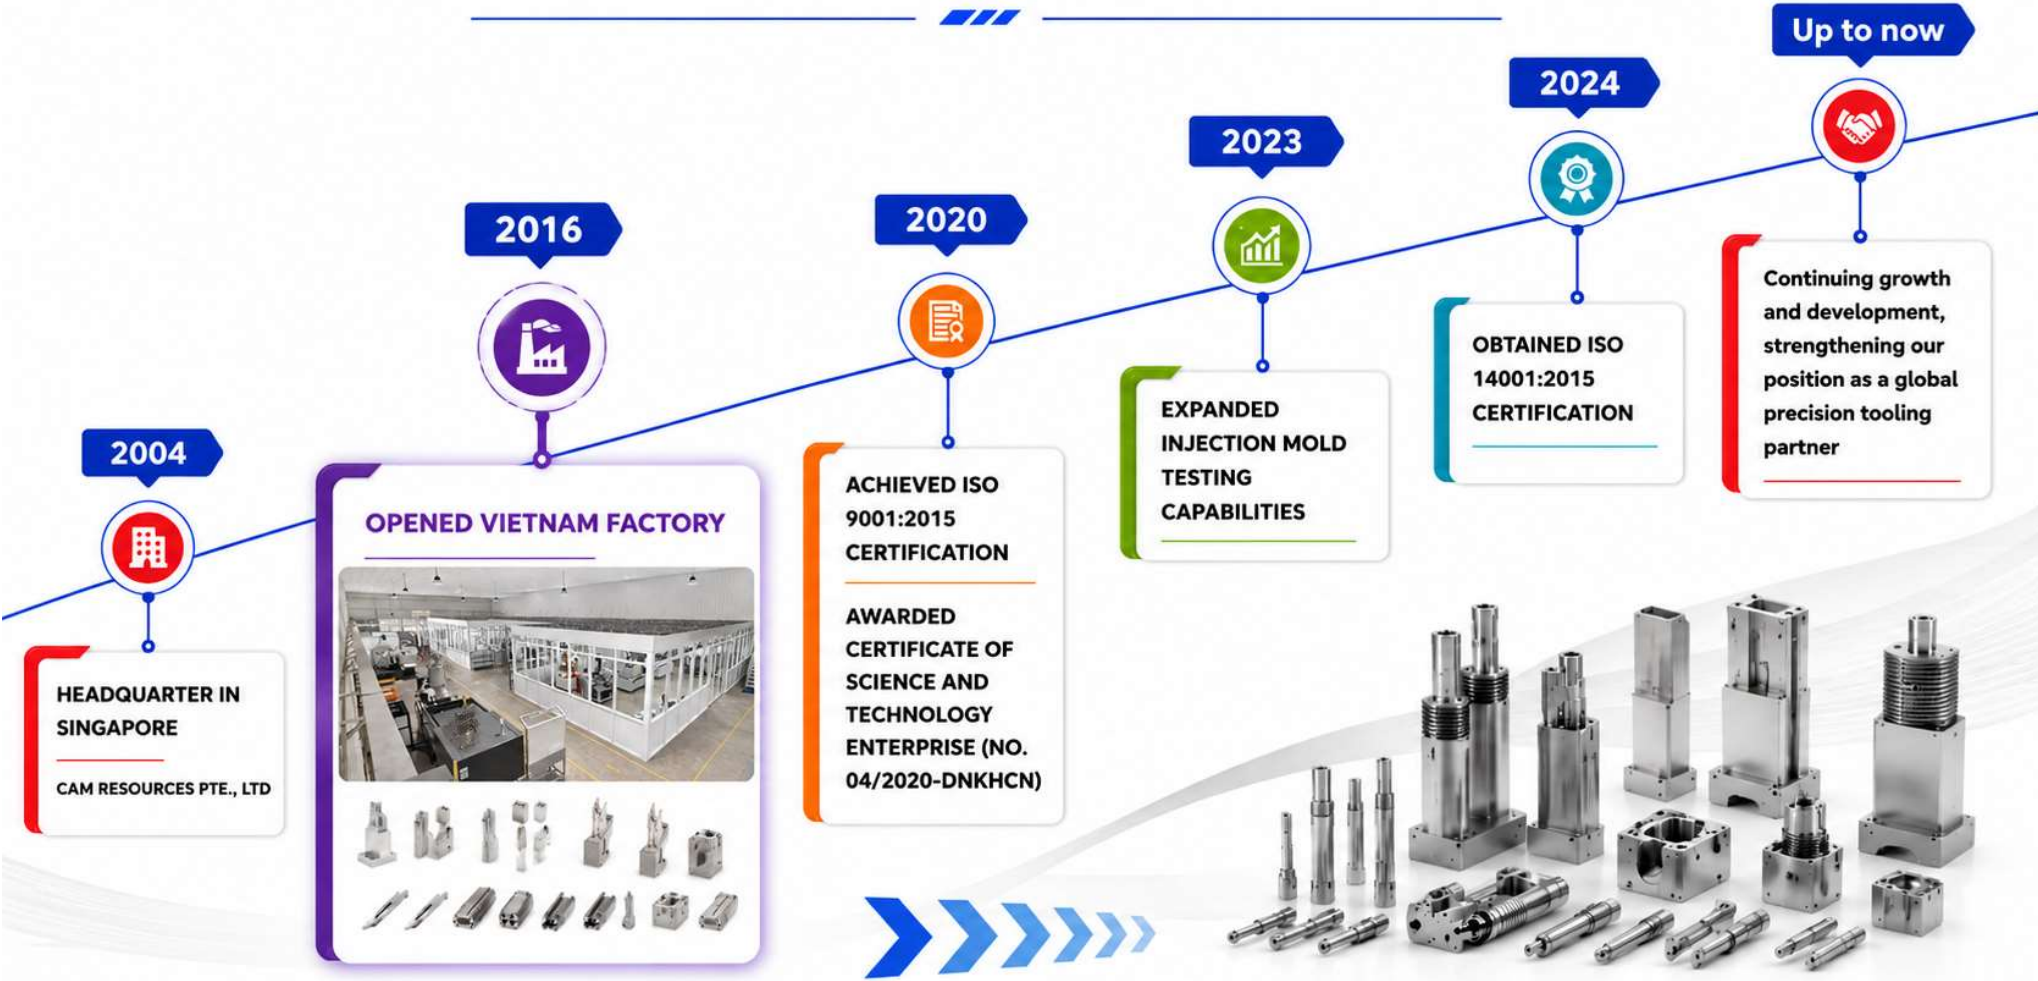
2004

HEADQUARTER IN SINGAPORE

CAM RESOURCES PTE., LTD

2016

OPENED VIETNAM FACTORY

2020

ACHIEVED ISO 9001:2015 CERTIFICATION

AWARDED CERTIFICATE OF SCIENCE AND TECHNOLOGY ENTERPRISE (NO. 04/2020-DNKHCN)

2023

EXPANDED INJECTION MOLD TESTING CAPABILITIES

2024

OBTAINED ISO 14001:2015 CERTIFICATION

Up to now

Continuing growth and development, strengthening our position as a global precision tooling partner